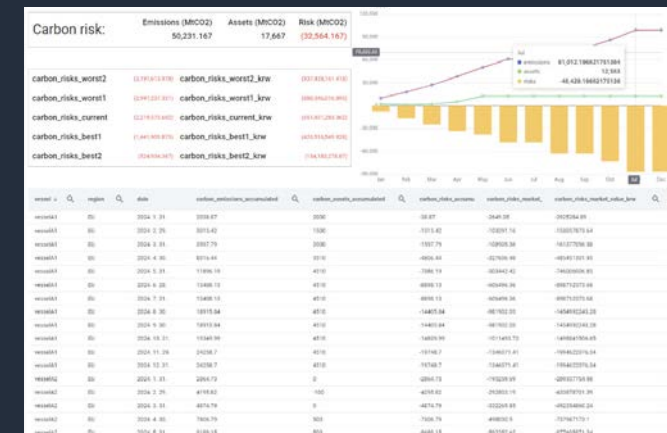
Carbon risk:

| | Emissions (MtCO2) | Assets (MtCO2) | Risk (MtCO2) |
|---|---|---|---|
| | 50,231.167 | 17,667 | (32,564.167) |

carbon_risks_worst2 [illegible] carbon_risks_worst2_krw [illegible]

carbon_risks_worst1 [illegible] carbon_risks_worst1_krw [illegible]

carbon_risks_current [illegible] carbon_risks_current_krw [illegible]

carbon_risks_best1 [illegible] carbon_risks_best1_krw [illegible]

carbon_risks_best2 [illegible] carbon_risks_best2_krw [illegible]

All
emissions 81,012.166521751384
assets 12,565
risks -68,428.166521751384

Jan Feb Mar Apr May Jun Jul Aug Sep Oct Jul Dec

| vessel | region | date | carbon_emission_accumulated | carbon_assets_accumulated | carbon_risks_accumu | carbon_risks_market_ | carbon_risks_market_value_krw |
|---|---|---|---|---|---|---|---|
| vessel1 | EU | 2024. 1. 31. | 2038.87 | 2000 | -38.87 | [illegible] | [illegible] |
| vessel1 | EU | 2024. 2. 29. | 3015.42 | 1500 | -1515.42 | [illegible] | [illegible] |
| vessel1 | EU | 2024. 3. 31. | 3557.79 | 2000 | -1557.79 | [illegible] | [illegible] |
| vessel1 | EU | 2024. 4. 30. | 8016.44 | 3510 | -4506.44 | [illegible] | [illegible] |
| vessel1 | EU | 2024. 5. 31. | 11596.18 | 4510 | -7086.18 | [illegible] | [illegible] |
| vessel1 | EU | 2024. 6. 30. | 13408.13 | 4510 | -8898.13 | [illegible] | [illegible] |
| vessel1 | EU | 2024. 7. 31. | 13408.13 | 4510 | -8898.13 | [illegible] | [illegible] |
| vessel1 | EU | 2024. 8. 31. | 18915.84 | 4510 | -14405.84 | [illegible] | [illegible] |
| vessel1 | EU | 2024. 9. 30. | 18915.84 | 4510 | -14405.84 | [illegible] | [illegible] |
| vessel1 | EU | 2024. 10. 31. | 19349.99 | 4510 | -14839.99 | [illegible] | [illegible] |
| vessel1 | EU | 2024. 11. 30. | 24258.7 | 4510 | -19748.7 | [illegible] | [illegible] |
| vessel1 | EU | 2024. 12. 31. | 24258.7 | 4510 | -19748.7 | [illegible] | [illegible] |
| vessel2 | EU | 2024. 1. 31. | 2893.73 | 0 | -2893.73 | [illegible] | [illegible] |
| vessel2 | EU | 2024. 2. 29. | 4195.82 | -100 | -4295.82 | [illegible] | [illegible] |
| vessel2 | EU | 2024. 3. 31. | 4874.79 | 0 | -4874.79 | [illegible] | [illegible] |
| vessel2 | EU | 2024. 4. 30. | 7836.79 | 500 | -7336.79 | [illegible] | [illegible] |
| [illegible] | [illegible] | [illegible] | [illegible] | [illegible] | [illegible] | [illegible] | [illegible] |